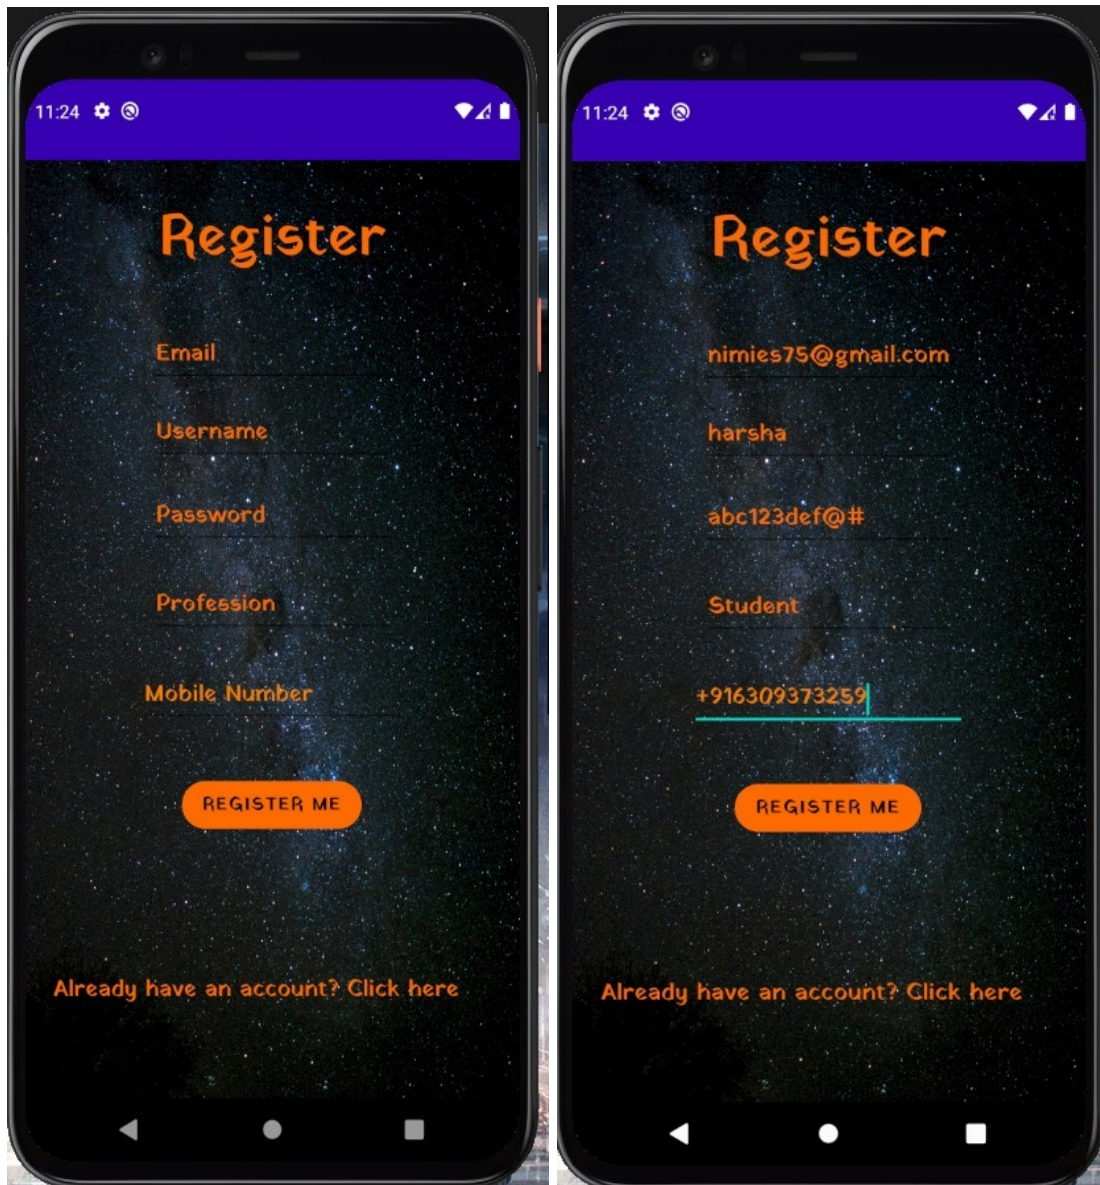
11:24

Register

Email

Username

Password

Profession

Mobile Number

REGISTER ME

Already have an account? Click here

11:24

Register

nimies75@gmail.com

harsha

abc123def@#

Student

+916309373259

REGISTER ME

Already have an account? Click here